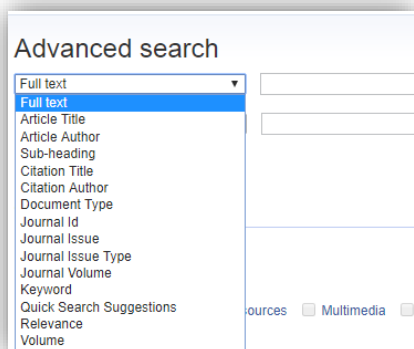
Advanced search

Full text ▼

Full text
Article Title
Article Author
Sub-heading
Citation Title
Citation Author
Document Type
Journal Id
Journal Issue
Journal Issue Type
Journal Volume
Keyword
Quick Search Suggestions
Relevance
Volume

ources Multimedia